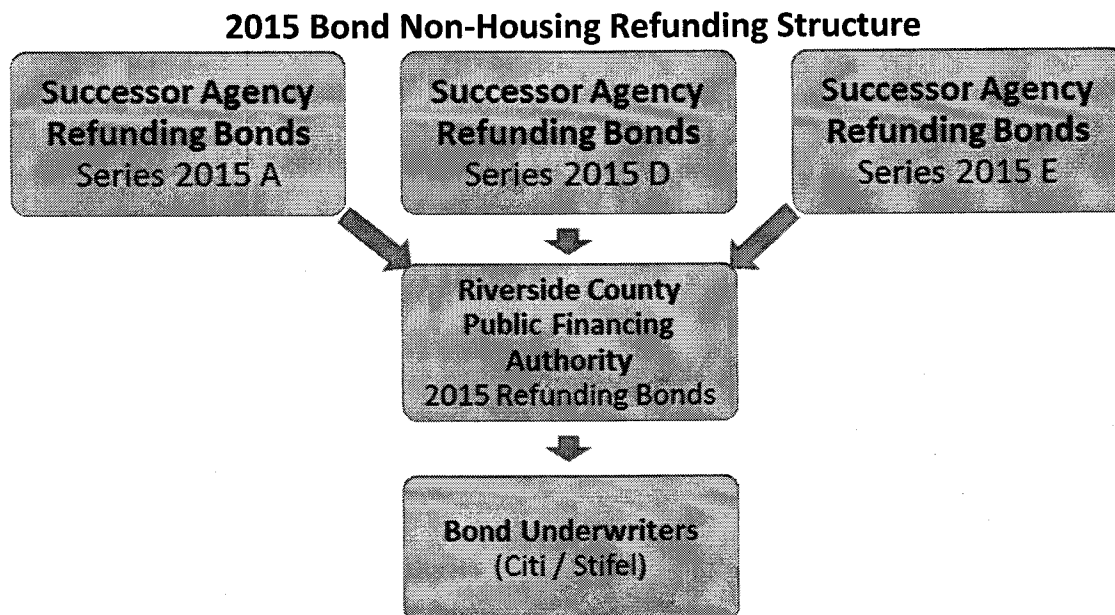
2015 Bond Non-Housing Refunding Structure

Successor Agency Refunding Bonds Series 2015 A

Successor Agency Refunding Bonds Series 2015 D

Successor Agency Refunding Bonds Series 2015 E

Riverside County Public Financing Authority 2015 Refunding Bonds

Bond Underwriters (Citi / Stifel)